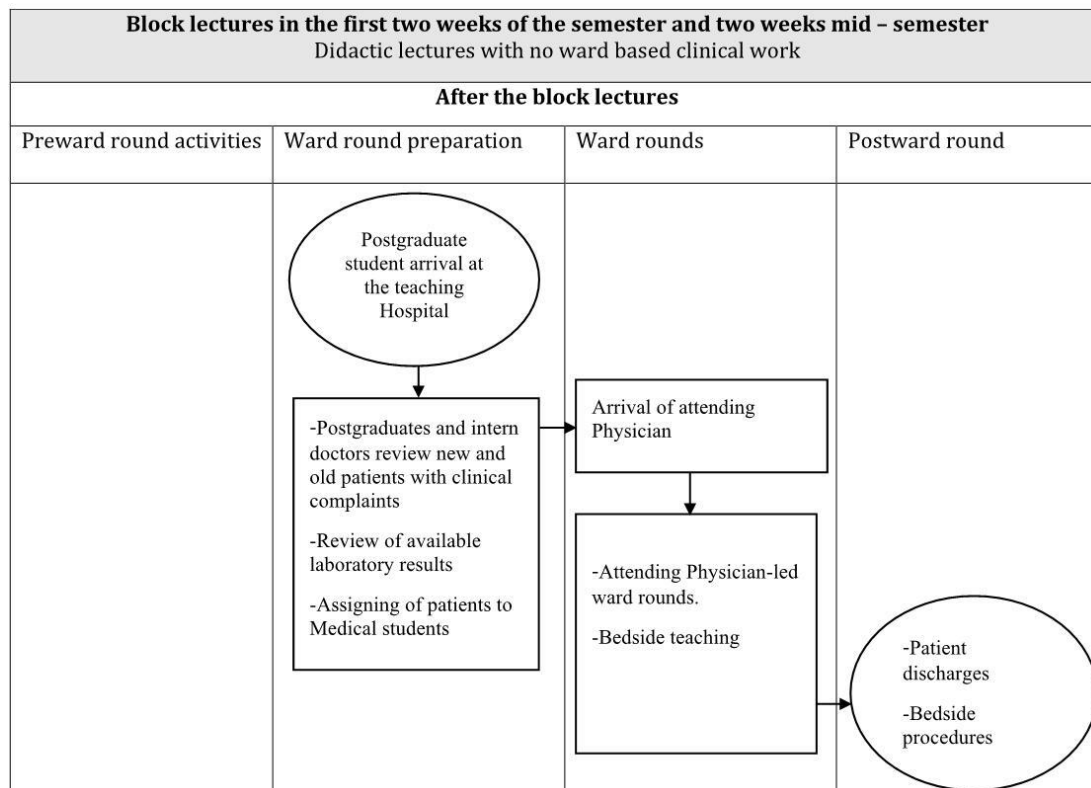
**Block lectures in the first two weeks of the semester and two weeks mid – semester**
Didactic lectures with no ward based clinical work

**After the block lectures**

| Preward round activities | Ward round preparation | Ward rounds | Postward round |
|---|---|---|---|

Postgraduate student arrival at the teaching Hospital

-Postgraduates and intern doctors review new and old patients with clinical complaints

-Review of available laboratory results

-Assigning of patients to Medical students

Arrival of attending Physician

-Attending Physician-led ward rounds.

-Bedside teaching

-Patient discharges

-Bedside procedures